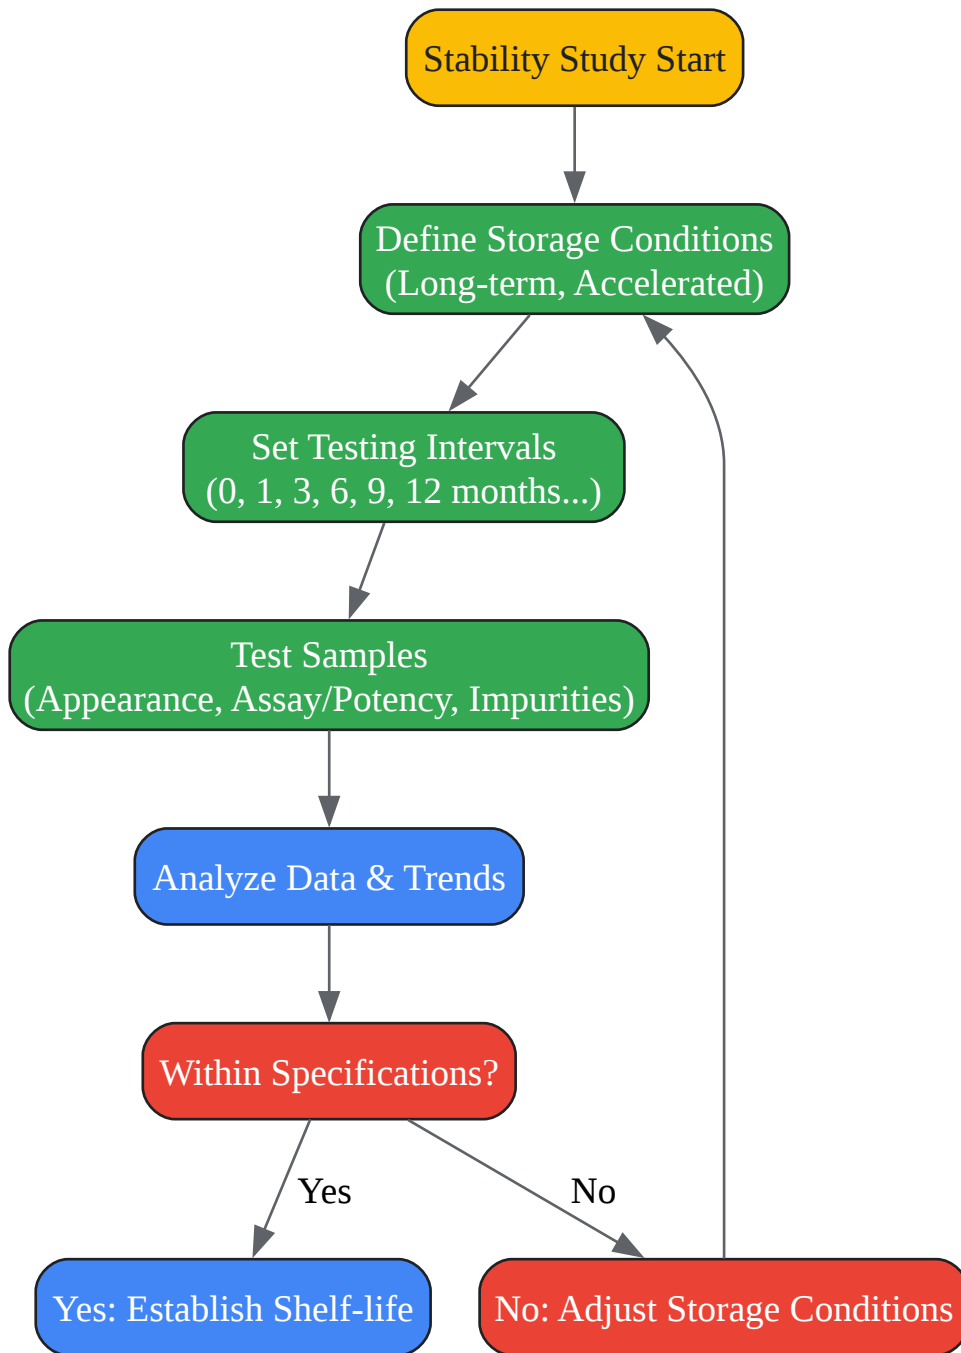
Stability Study Start

Define Storage Conditions
(Long-term, Accelerated)

Set Testing Intervals
(0, 1, 3, 6, 9, 12 months...)

Test Samples
(Appearance, Assay/Potency, Impurities)

Analyze Data & Trends

Within Specifications?

Yes

No

Yes: Establish Shelf-life

No: Adjust Storage Conditions